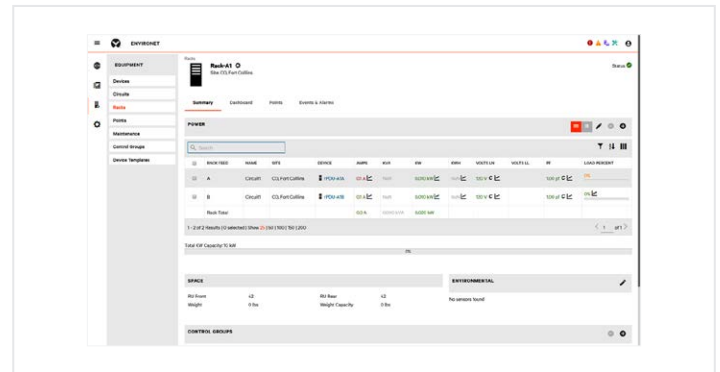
ENVIRONET

EQUIPMENT

Devices

Circuits

Racks

Points

Maintenance

Control Groups

Device Templates

Racks

Rack-A1

Site: CCL Fort Collins

Status

Summary Dashboard Points Events & Alarms

POWER

Search

| | RACK FEED | NAME | SITE | DEVICE | AMPS | KVA | KW | KWH | VOLTS LN | VOLTS LL | PF | LOAD PERCENT |
|---|---|---|---|---|---|---|---|---|---|---|---|---|
| | A | Circuit1 | CCL Fort Collins | rPDU-A1A | 0.0 A | NaN | 0.010 kW | NaN | 120 V | | 1.00 pf | 0% |
| | B | Circuit1 | CCL Fort Collins | rPDU-A1B | 0.0 A | NaN | 0.010 kW | NaN | 120 V | | 1.00 pf | 0% |
| | Rack Total | | | | 0.0 A | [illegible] | 0.020 kW | | | | | |

1 - 2 of 2 Results (0 selected) Show 25 | 50 | 100 | 150 | 200

1 of 1

Total kW Capacity: 10 kW

0%

SPACE

RU Front u2

Weight 0 lbs

RU Rear u2

Weight Capacity 0 lbs

ENVIRONMENTAL

No sensors found

CONTROL GROUPS